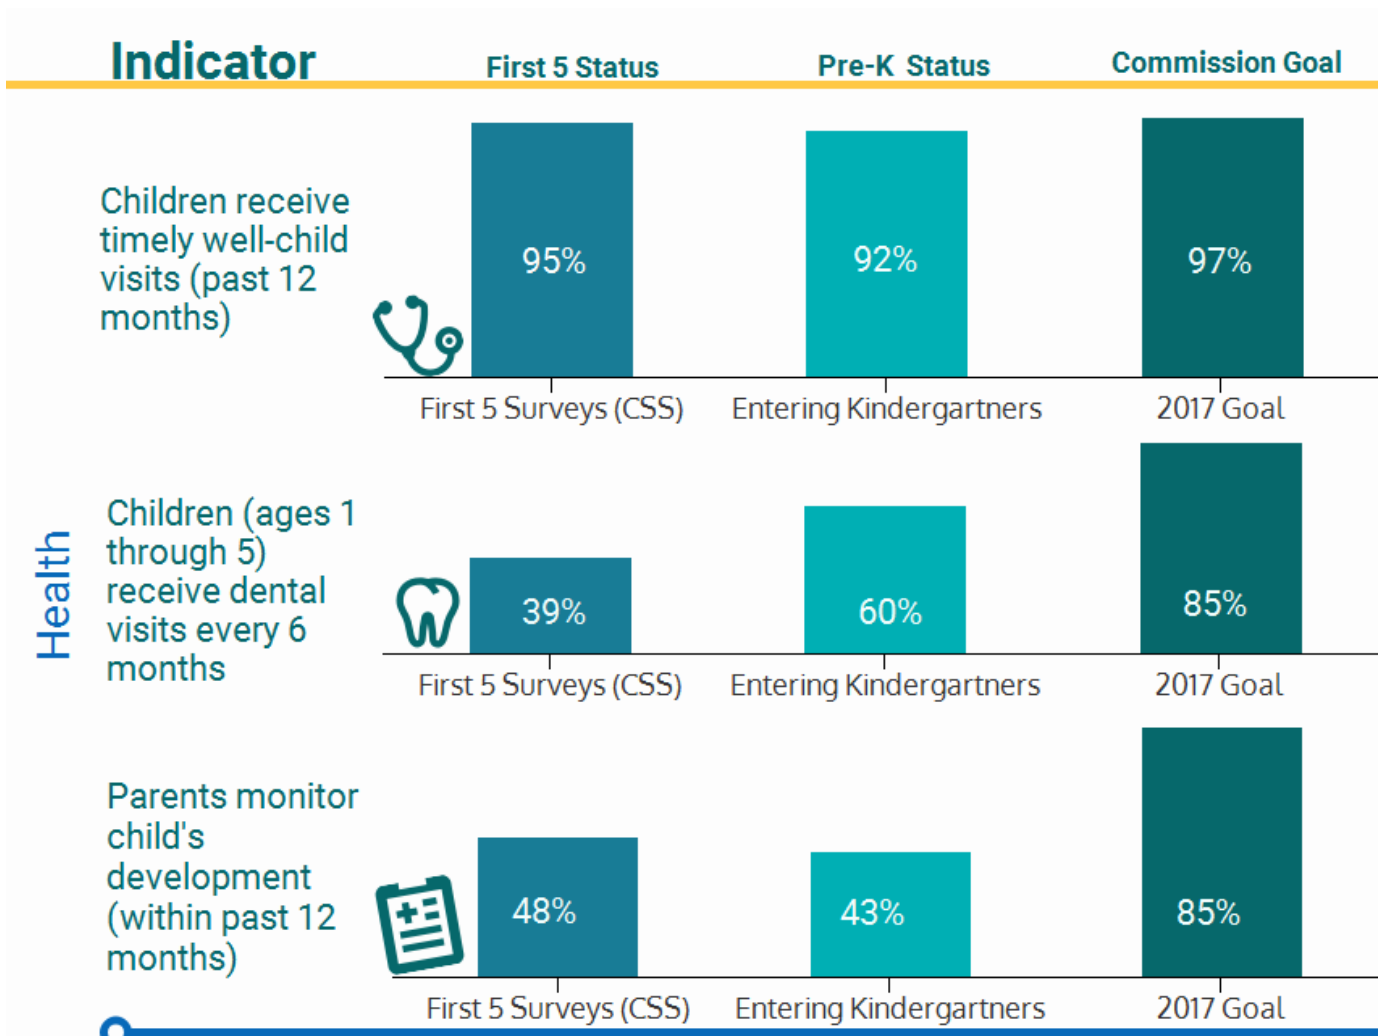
Indicator

First 5 Status

Pre-K Status

Commission Goal

Health

Children receive timely well-child visits (past 12 months)

95%

92%

97%

First 5 Surveys (CSS)

Entering Kindergartners

2017 Goal

Children (ages 1 through 5) receive dental visits every 6 months

39%

60%

85%

First 5 Surveys (CSS)

Entering Kindergartners

2017 Goal

Parents monitor child's development (within past 12 months)

48%

43%

85%

First 5 Surveys (CSS)

Entering Kindergartners

2017 Goal